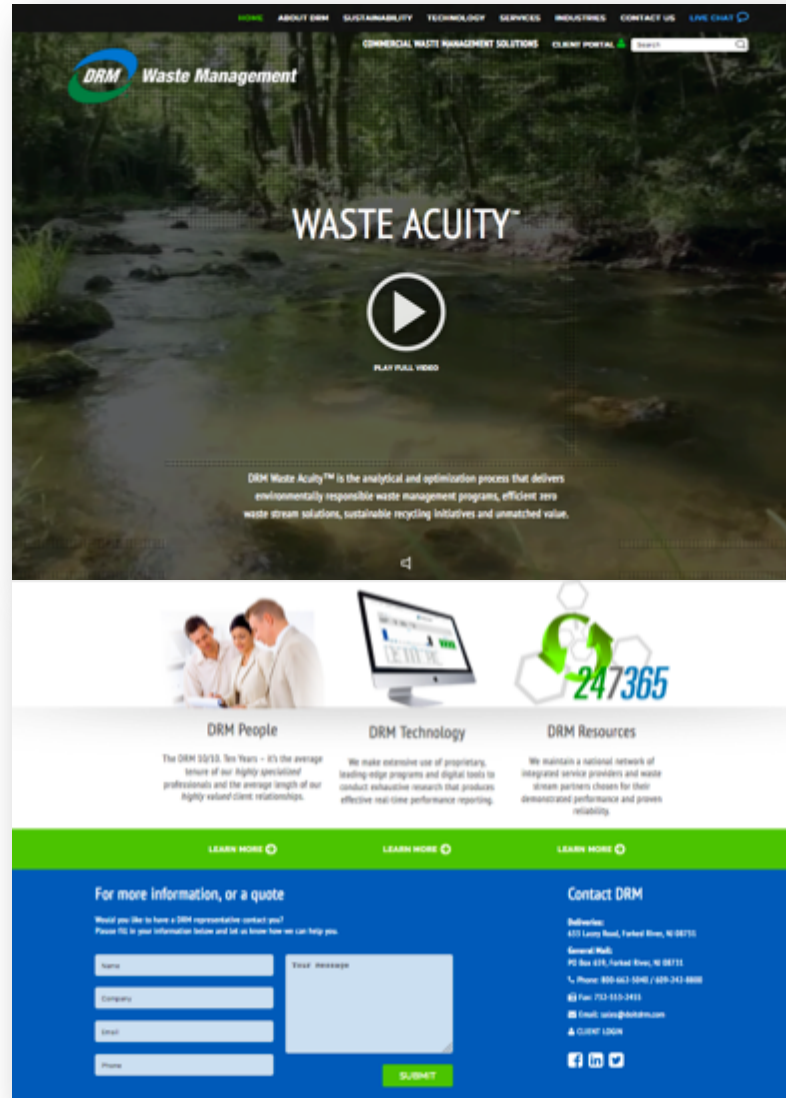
HOME ABOUT DRM SUSTAINABILITY TECHNOLOGY SERVICES INDUSTRIES CONTACT US LIVE CHAT

COMMERCIAL WASTE MANAGEMENT SOLUTIONS CLIENT PORTAL Search

DRM Waste Management

WASTE ACUITY™

PLAY FULL VIDEO

DRM Waste Acuity™ is the analytical and optimization process that delivers environmentally responsible waste management programs, efficient zero waste stream solutions, sustainable recycling initiatives and unmatched value.

247365

DRM People

The DRM 10/10. Ten Years – it's the average tenure of our highly specialized professionals and the average length of our highly valued client relationships.

DRM Technology

We make extensive use of proprietary, leading-edge programs and digital tools to conduct exhaustive research that produces effective real-time performance reporting.

DRM Resources

We maintain a national network of integrated service providers and waste stream partners chosen for their demonstrated performance and proven reliability.

LEARN MORE LEARN MORE LEARN MORE

For more information, or a quote

Would you like to have a DRM representative contact you? Please fill in your information below and let us know how we can help you.

Name

Company

Email

Phone

Your message

SUBMIT

Contact DRM

Deliveries:
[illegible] Road, Forked River, NJ 08731

General Mail:
PO Box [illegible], Forked River, NJ 08731

Phone: 800-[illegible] / 609-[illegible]

Fax: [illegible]

Email: sales@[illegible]

CLIENT LOGIN